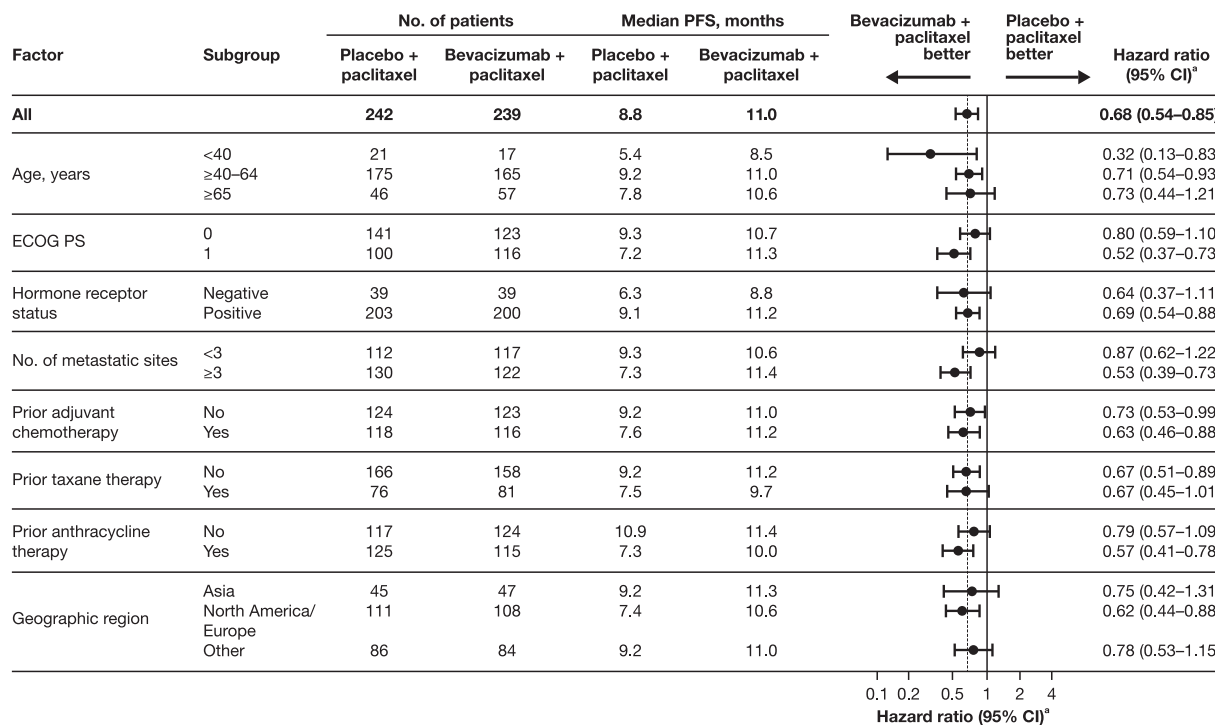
| Factor | Subgroup | No. of patients: Placebo + paclitaxel | No. of patients: Bevacizumab + paclitaxel | Median PFS, months: Placebo + paclitaxel | Median PFS, months: Bevacizumab + paclitaxel | Hazard ratio (95% CI)$^a$ |
|---|---|---|---|---|---|---|
| All | | 242 | 239 | 8.8 | 11.0 | 0.68 (0.54–0.85) |
| Age, years | <40 | 21 | 17 | 5.4 | 8.5 | 0.32 (0.13–0.83 |
| | ≥40–64 | 175 | 165 | 9.2 | 11.0 | 0.71 (0.54–0.93 |
| | ≥65 | 46 | 57 | 7.8 | 10.6 | 0.73 (0.44–1.21 |
| ECOG PS | 0 | 141 | 123 | 9.3 | 10.7 | 0.80 (0.59–1.10 |
| | 1 | 100 | 116 | 7.2 | 11.3 | 0.52 (0.37–0.73 |
| Hormone receptor status | Negative | 39 | 39 | 6.3 | 8.8 | 0.64 (0.37–1.11 |
| | Positive | 203 | 200 | 9.1 | 11.2 | 0.69 (0.54–0.88 |
| No. of metastatic sites | <3 | 112 | 117 | 9.3 | 10.6 | 0.87 (0.62–1.22 |
| | ≥3 | 130 | 122 | 7.3 | 11.4 | 0.53 (0.39–0.73 |
| Prior adjuvant chemotherapy | No | 124 | 123 | 9.2 | 11.0 | 0.73 (0.53–0.99 |
| | Yes | 118 | 116 | 7.6 | 11.2 | 0.63 (0.46–0.88 |
| Prior taxane therapy | No | 166 | 158 | 9.2 | 11.2 | 0.67 (0.51–0.89 |
| | Yes | 76 | 81 | 7.5 | 9.7 | 0.67 (0.45–1.01 |
| Prior anthracycline therapy | No | 117 | 124 | 10.9 | 11.4 | 0.79 (0.57–1.09 |
| | Yes | 125 | 115 | 7.3 | 10.0 | 0.57 (0.41–0.78 |
| Geographic region | Asia | 45 | 47 | 9.2 | 11.3 | 0.75 (0.42–1.31 |
| | North America/ Europe | 111 | 108 | 7.4 | 10.6 | 0.62 (0.44–0.88 |
| | Other | 86 | 84 | 9.2 | 11.0 | 0.78 (0.53–1.15 |

Bevacizumab + paclitaxel better
Placebo + paclitaxel better

0.1 0.2 0.5 1 2 4
Hazard ratio (95% CI)$^a$